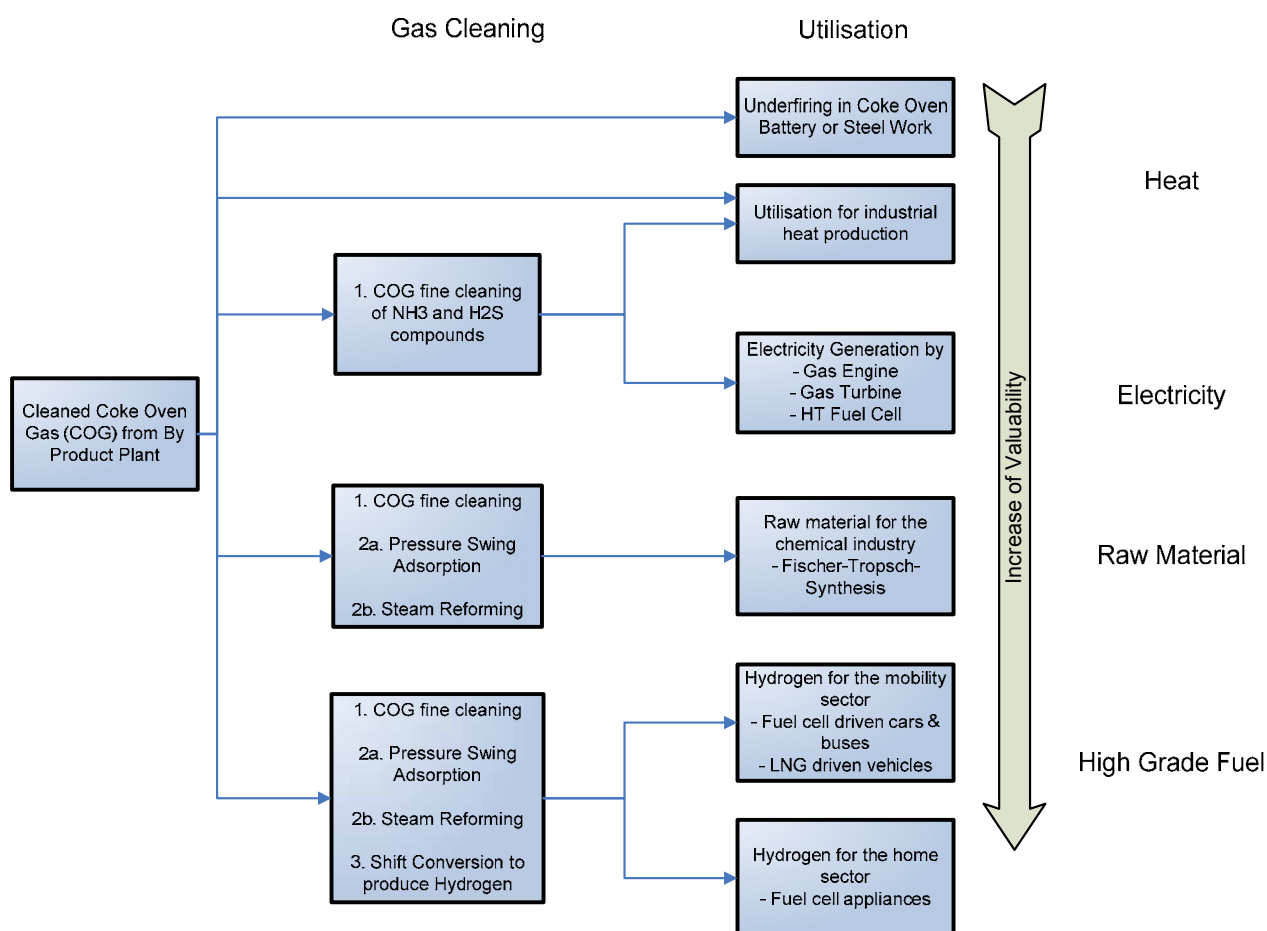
Gas Cleaning

Utilisation

Cleaned Coke Oven Gas (COG) from By Product Plant

1. COG fine cleaning of NH3 and H2S compounds

1. COG fine cleaning

2a. Pressure Swing Adsorption

2b. Steam Reforming

1. COG fine cleaning

2a. Pressure Swing Adsorption

2b. Steam Reforming

3. Shift Conversion to produce Hydrogen

Underfiring in Coke Oven Battery or Steel Work

Utilisation for industrial heat production

Electricity Generation by
- Gas Engine
- Gas Turbine
- HT Fuel Cell

Raw material for the chemical industry
- Fischer-Tropsch-Synthesis

Hydrogen for the mobility sector
- Fuel cell driven cars & buses
- LNG driven vehicles

Hydrogen for the home sector
- Fuel cell appliances

Increase of Valuability

Heat

Electricity

Raw Material

High Grade Fuel